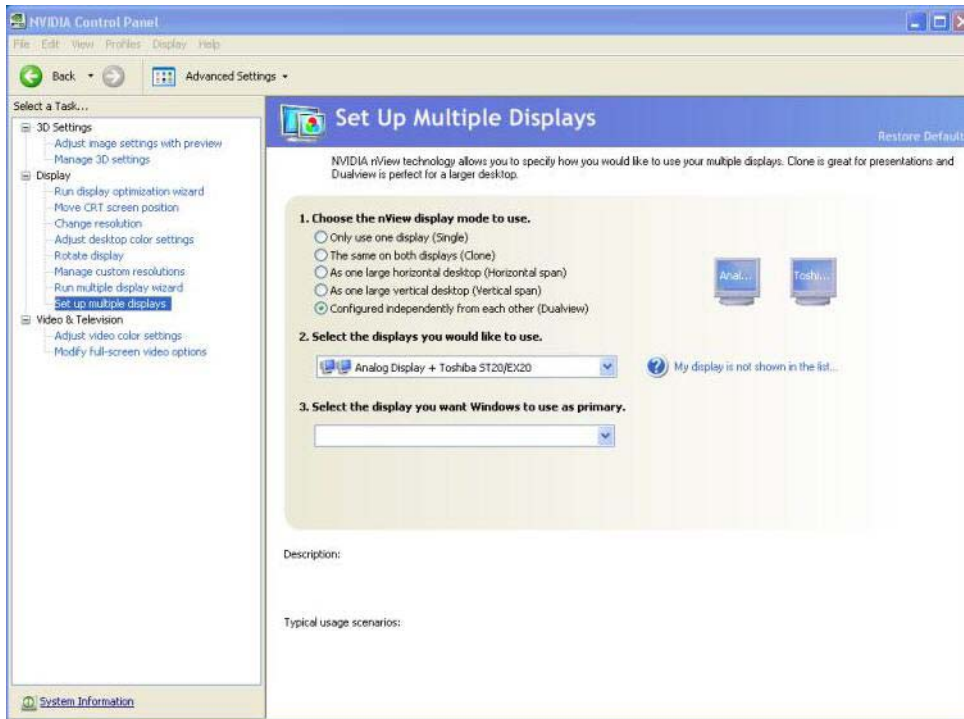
NVIDIA Control Panel

File Edit View Profiles Display Help

Back Advanced Settings

Select a Task...

3D Settings
Adjust image settings with preview
Manage 3D settings
Display
Run display optimization wizard
Move CRT screen position
Change resolution
Adjust desktop color settings
Rotate display
Manage custom resolutions
Run multiple display wizard
Set up multiple displays
Video & Television
Adjust video color settings
Modify full-screen video options

System Information

Set Up Multiple Displays

Restore Defaults

NVIDIA nView technology allows you to specify how you would like to use your multiple displays. Clone is great for presentations and Dualview is perfect for a larger desktop.

1. Choose the nView display mode to use.

Only use one display (Single)
The same on both displays (Clone)
As one large horizontal desktop (Horizontal span)
As one large vertical desktop (Vertical span)
Configured independently from each other (Dualview)

Anal... Toshi...

2. Select the displays you would like to use.

Analog Display + Toshiba ST20/EX20

My display is not shown in the list...

3. Select the display you want Windows to use as primary.

Description:

Typical usage scenarios: